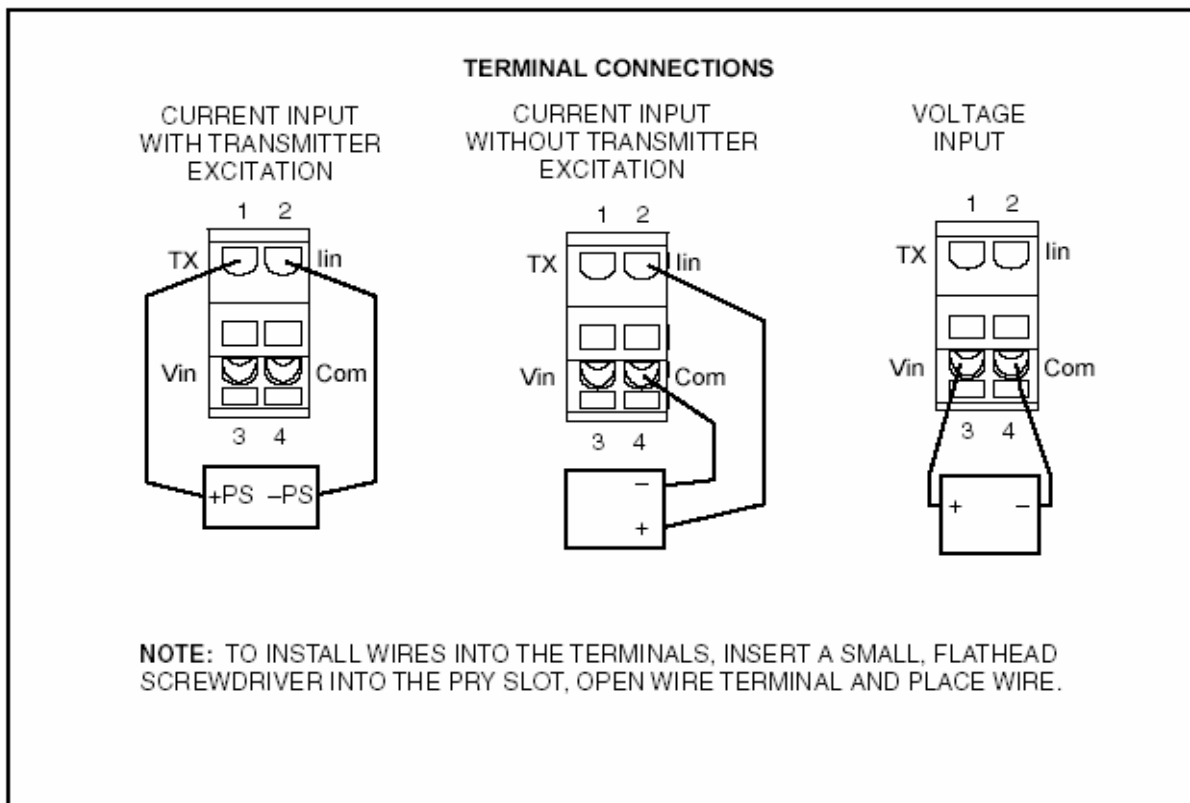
TERMINAL CONNECTIONS

CURRENT INPUT WITH TRANSMITTER EXCITATION

1 2
TX Iin
Vin Com
3 4
+PS −PS

CURRENT INPUT WITHOUT TRANSMITTER EXCITATION

1 2
TX Iin
Vin Com
3 4
−
+

VOLTAGE INPUT

1 2
TX Iin
Vin Com
3 4
+ −

NOTE: TO INSTALL WIRES INTO THE TERMINALS, INSERT A SMALL, FLATHEAD SCREWDRIVER INTO THE PRY SLOT, OPEN WIRE TERMINAL AND PLACE WIRE.